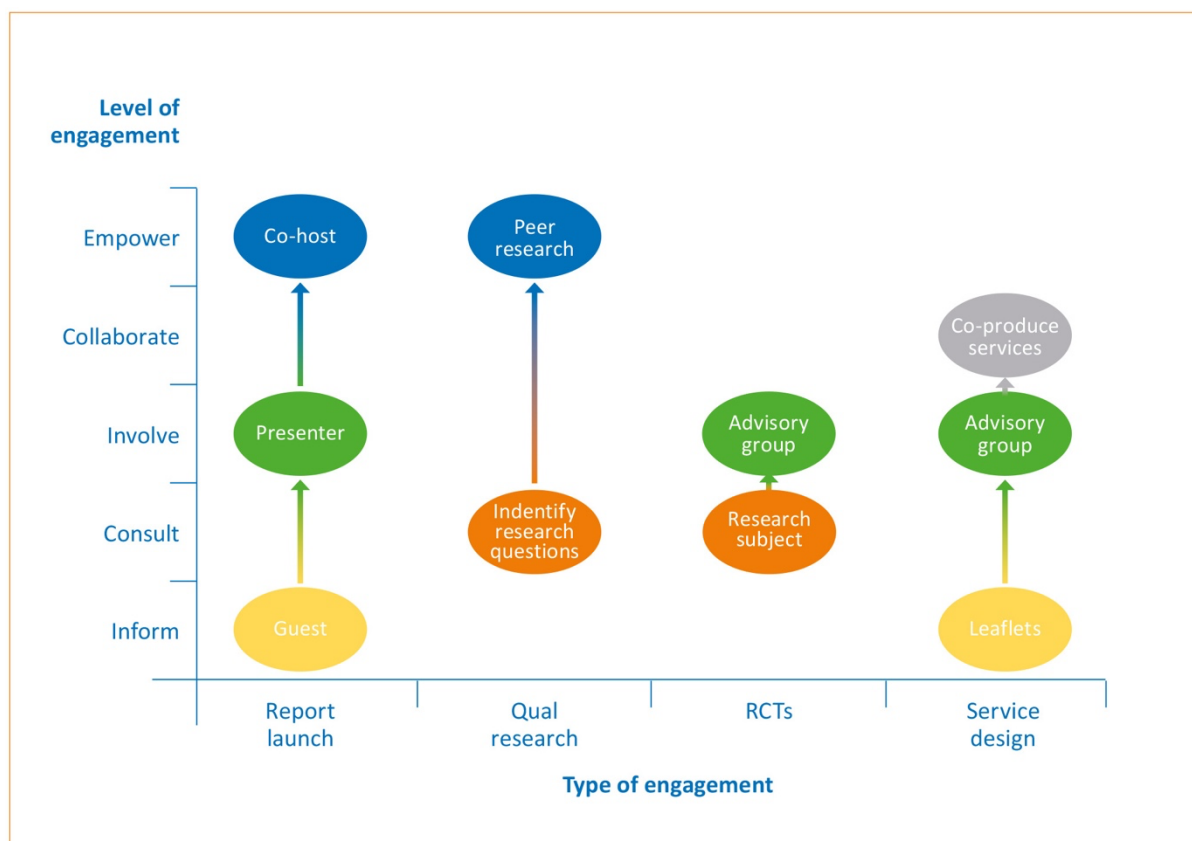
Level of engagement

Empower
Collaborate
Involve
Consult
Inform

Co-host
Presenter
Guest

Peer research
Indentify research questions

Advisory group
Research subject

Co-produce services
Advisory group
Leaflets

Report launch
Qual research
RCTs
Service design

Type of engagement